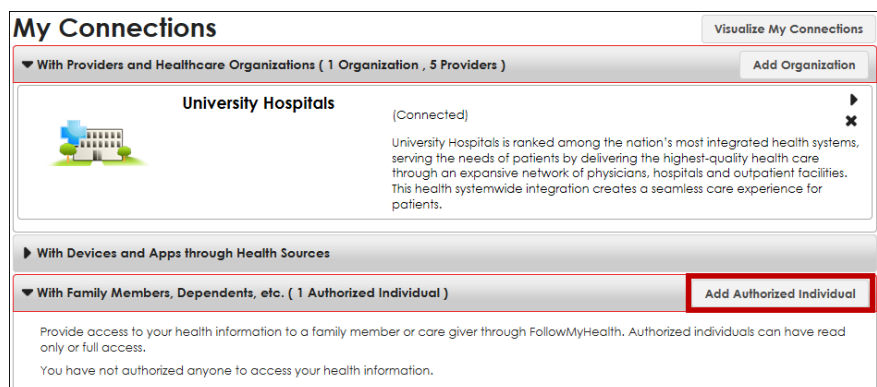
My Connections

Visualize My Connections

With Providers and Healthcare Organizations ( 1 Organization , 5 Providers )

Add Organization

University Hospitals

(Connected)

University Hospitals is ranked among the nation's most integrated health systems, serving the needs of patients by delivering the highest-quality health care through an expansive network of physicians, hospitals and outpatient facilities. This health systemwide integration creates a seamless care experience for patients.

With Devices and Apps through Health Sources

With Family Members, Dependents, etc. ( 1 Authorized Individual )

Add Authorized Individual

Provide access to your health information to a family member or care giver through FollowMyHealth. Authorized individuals can have read only or full access.

You have not authorized anyone to access your health information.